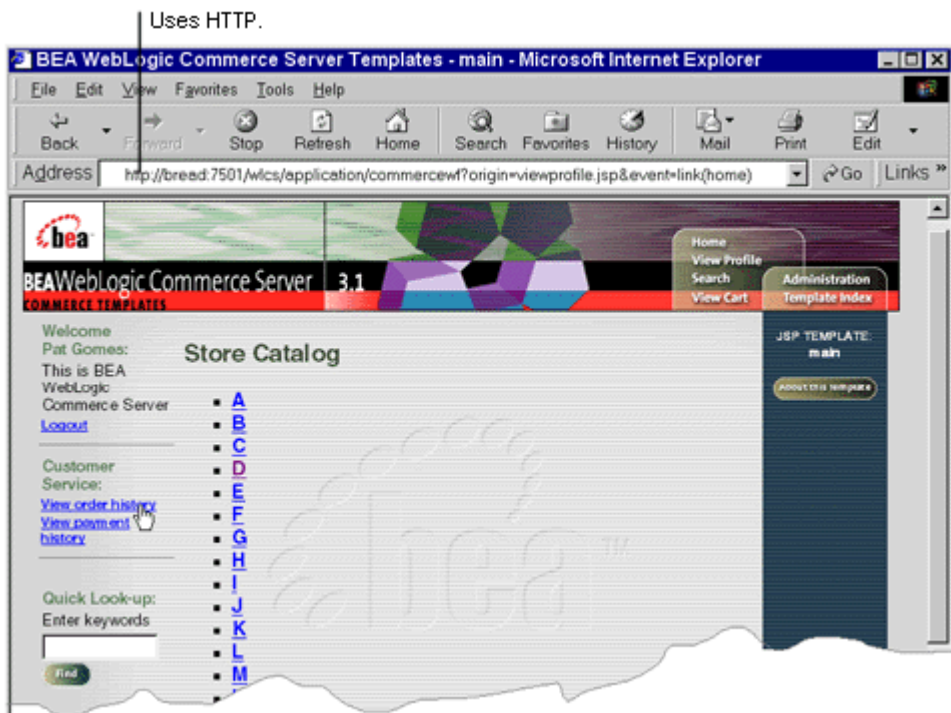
Uses HTTP.

BEA WebLogic Commerce Server Templates - main - Microsoft Internet Explorer

File Edit View Favorites Tools Help

Back Forward Stop Refresh Home Search Favorites History Mail Print Edit

Address http://bread:7501/wlcs/application/commercewf?origin=viewprofile.jsp&event=link(home) Go Links »

bea

BEAWebLogic Commerce Server 3.1

COMMERCE TEMPLATES

Home
View Profile
Search
View Cart

Administration
Template Index

Welcome Pat Gomes:
This is BEA WebLogic Commerce Server
Logout

Customer Service:
View order history
View payment history

Quick Look-up:
Enter keywords
Find

Store Catalog

- A
- B
- C
- D
- E
- F
- G
- H
- I
- J
- K
- L
- M

JSP TEMPLATE:
main

About this template

bea TM